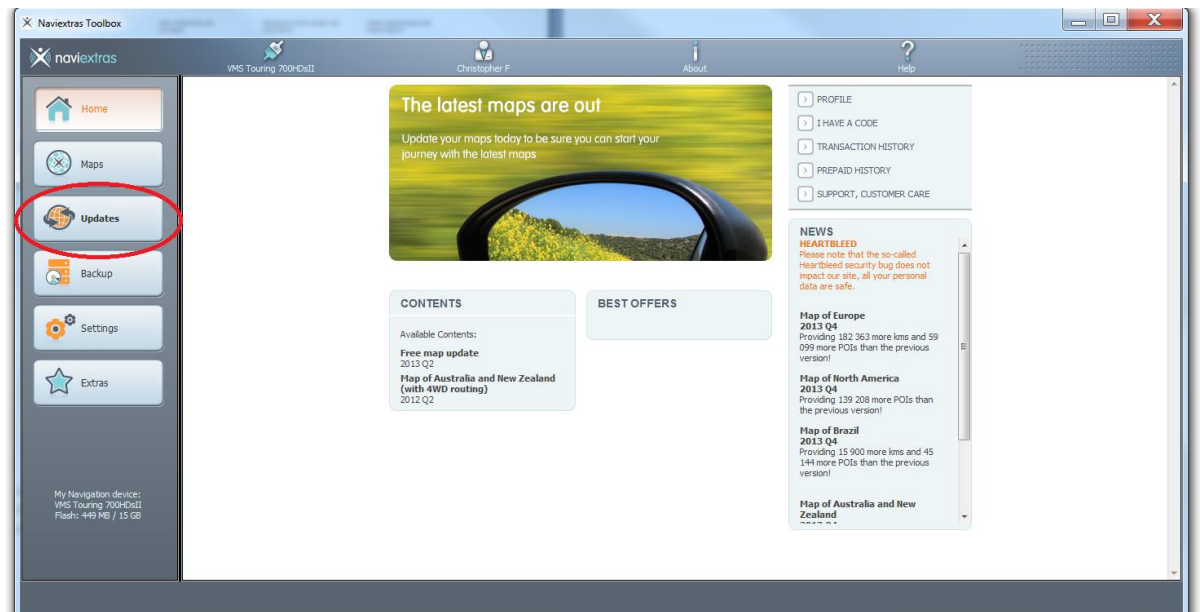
Naviextras Toolbox

naviextras

VMS Touring 700HDsII

Christopher F

About

Help

Home

Maps

Updates

Backup

Settings

Extras

My Navigation device:
VMS Touring 700HDsII
Flash: 449 MB / 15 GB

The latest maps are out

Update your maps today to be sure you can start your journey with the latest maps

PROFILE

I HAVE A CODE

TRANSACTION HISTORY

PREPAID HISTORY

SUPPORT, CUSTOMER CARE

NEWS

HEARTBLEED
Please note that the so-called Heartbleed security bug does not impact our site, all your personal data are safe.

Map of Europe
2013 Q4
Providing 182 363 more kms and 59 099 more POIs than the previous version!

Map of North America
2013 Q4
Providing 139 208 more POIs than the previous version!

Map of Brazil
2013 Q4
Providing 15 900 more kms and 45 144 more POIs than the previous version!

Map of Australia and New Zealand
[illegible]

CONTENTS

Available Contents:

Free map update
2013 Q2

Map of Australia and New Zealand (with 4WD routing)
2012 Q2

BEST OFFERS